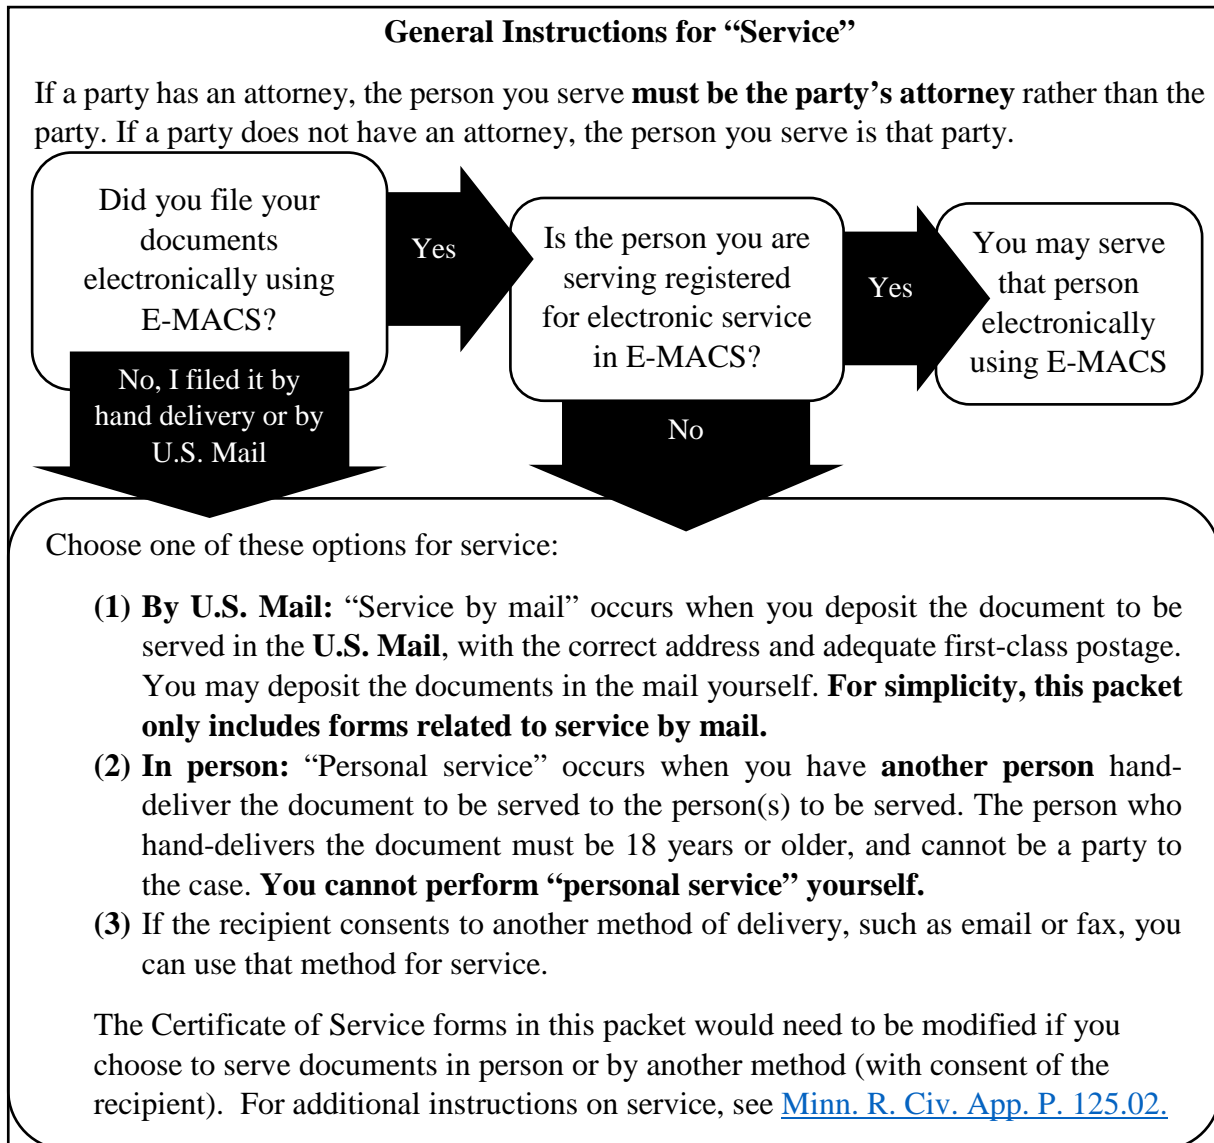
General Instructions for "Service"

If a party has an attorney, the person you serve must be the party's attorney rather than the party. If a party does not have an attorney, the person you serve is that party.

Did you file your documents electronically using E-MACS?

Yes

Is the person you are serving registered for electronic service in E-MACS?

Yes

You may serve that person electronically using E-MACS

No, I filed it by hand delivery or by U.S. Mail

No

Choose one of these options for service:

(1) By U.S. Mail: "Service by mail" occurs when you deposit the document to be served in the U.S. Mail, with the correct address and adequate first-class postage. You may deposit the documents in the mail yourself. For simplicity, this packet only includes forms related to service by mail.

(2) In person: "Personal service" occurs when you have another person hand-deliver the document to be served to the person(s) to be served. The person who hand-delivers the document must be 18 years or older, and cannot be a party to the case. You cannot perform "personal service" yourself.

(3) If the recipient consents to another method of delivery, such as email or fax, you can use that method for service.

The Certificate of Service forms in this packet would need to be modified if you choose to serve documents in person or by another method (with consent of the recipient). For additional instructions on service, see Minn. R. Civ. App. P. 125.02.